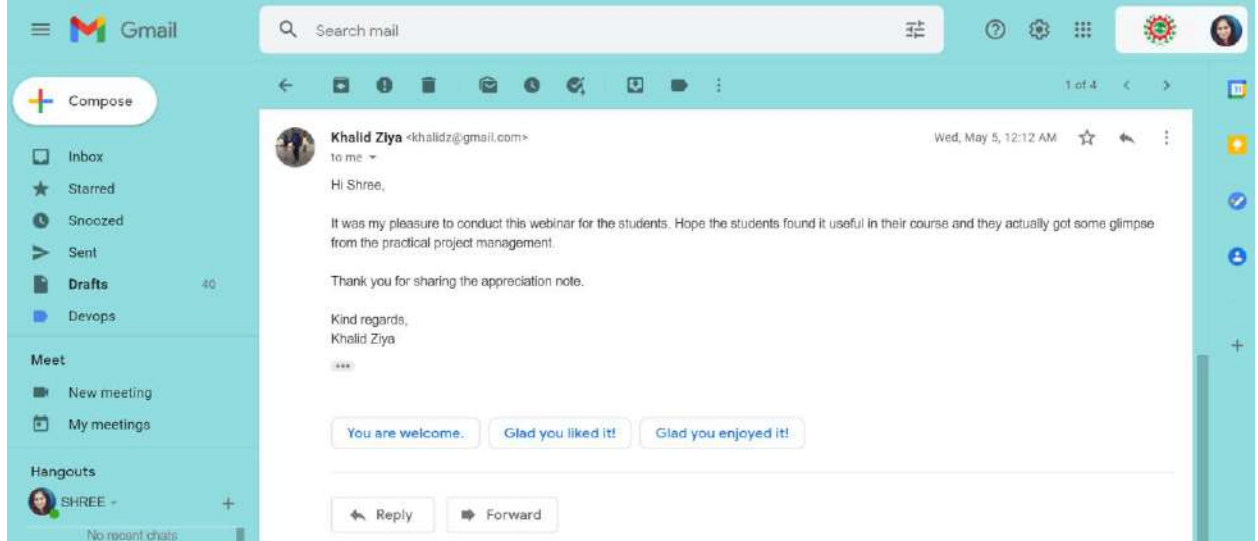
Gmail

Search mail

Compose

Inbox
Starred
Snoozed
Sent
Drafts 40
Devops

Meet
New meeting
My meetings

Hangouts
SHREE
No recent chats

1 of 4

Khalid Ziya <khalidz@gmail.com>
to me

Wed, May 5, 12:12 AM

Hi Shree,

It was my pleasure to conduct this webinar for the students. Hope the students found it useful in their course and they actually got some glimpse from the practical project management.

Thank you for sharing the appreciation note.

Kind regards,
Khalid Ziya

You are welcome.
Glad you liked it!
Glad you enjoyed it!

Reply
Forward